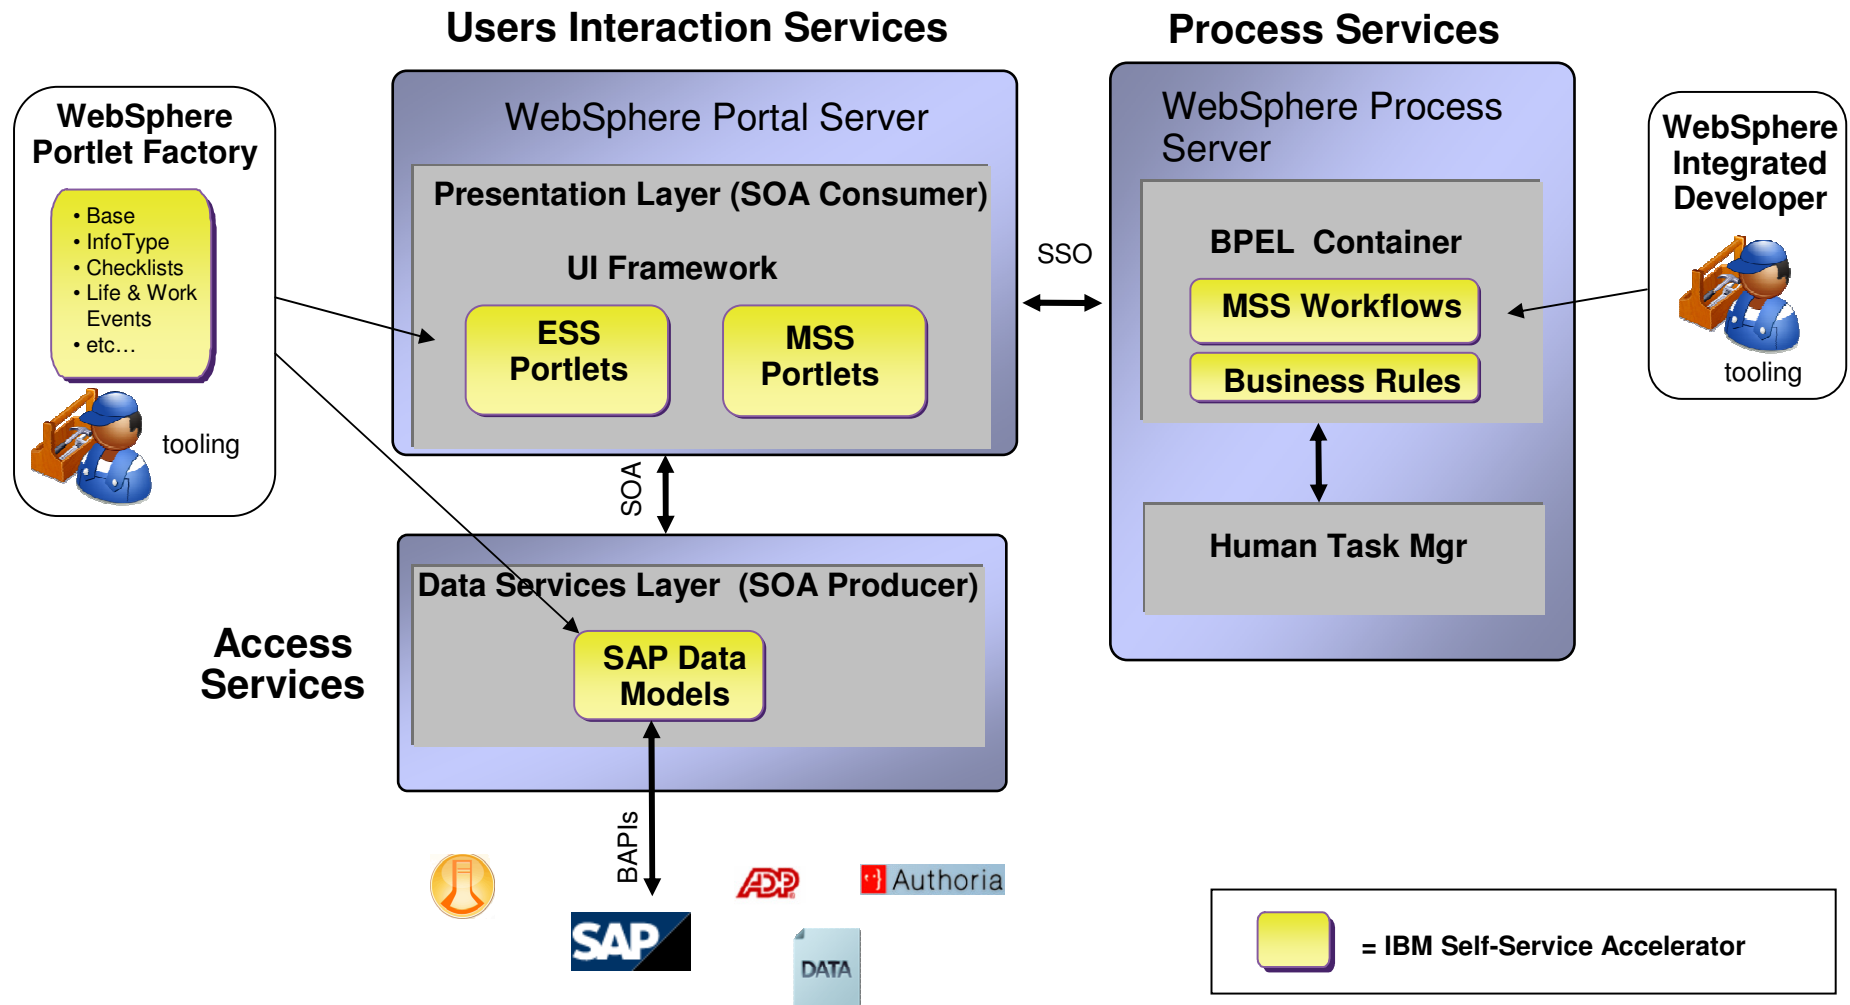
Users Interaction Services

Process Services

WebSphere Portlet Factory

• Base
• InfoType
• Checklists
• Life & Work Events
• etc…

tooling

WebSphere Portal Server

Presentation Layer (SOA Consumer)

UI Framework

ESS Portlets

MSS Portlets

SSO

WebSphere Process Server

BPEL Container

MSS Workflows

Business Rules

Human Task Mgr

WebSphere Integrated Developer

tooling

SOA

Data Services Layer (SOA Producer)

SAP Data Models

Access Services

BAPIs

ADP

Authoria

SAP

DATA

= IBM Self-Service Accelerator